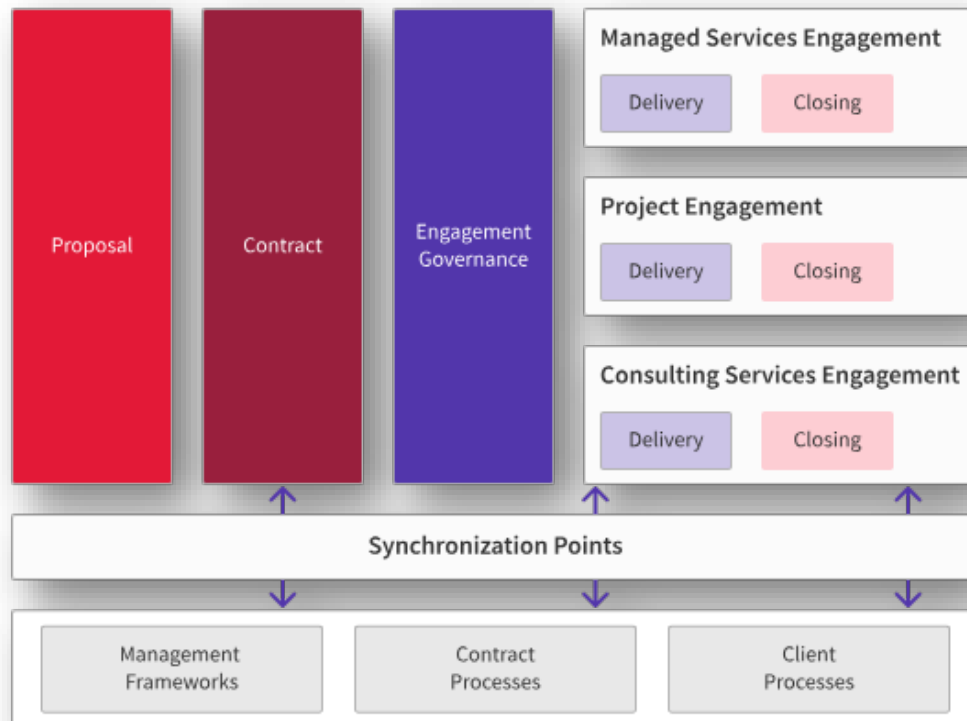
Proposal

Contract

Engagement Governance

Managed Services Engagement

Delivery

Closing

Project Engagement

Delivery

Closing

Consulting Services Engagement

Delivery

Closing

Synchronization Points

Management Frameworks

Contract Processes

Client Processes